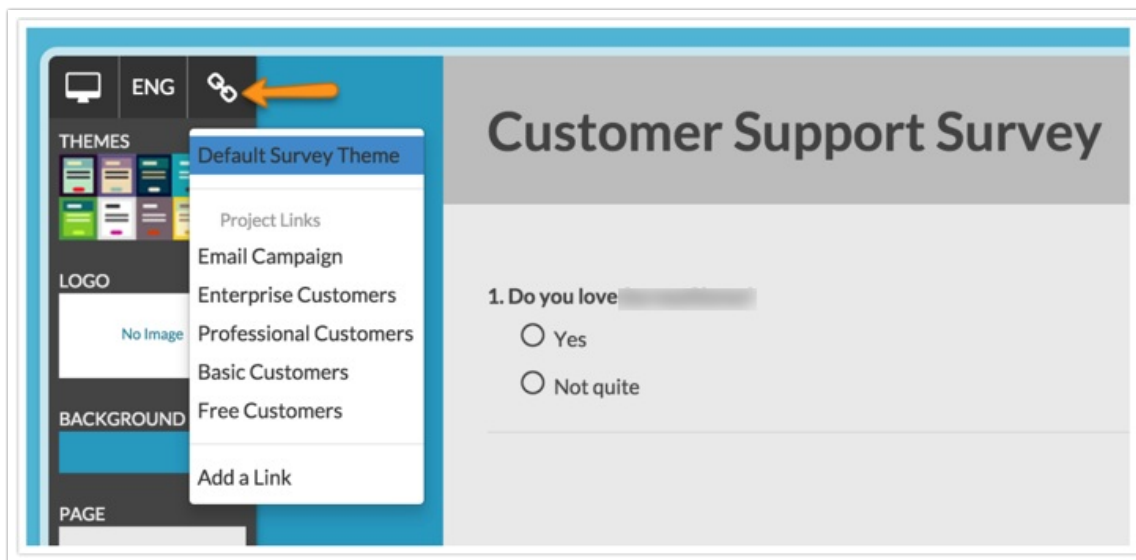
ENG

THEMES

LOGO

No Image

BACKGROUND

PAGE

Default Survey Theme

Project Links

Email Campaign

Enterprise Customers

Professional Customers

Basic Customers

Free Customers

Add a Link

Customer Support Survey

1. Do you love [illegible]

Yes

Not quite